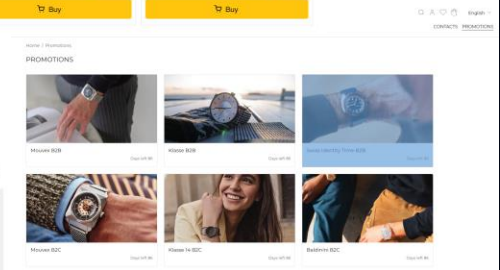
Buy
Buy

English
CONTACTS PROMOTIONS

Home / Promotions

PROMOTIONS

Movaex B2B
Days left 86

Klasse B2B
Days left 86

Swiss Identity 7mm B2B
Days left 86

Movaex B2C
Days left 86

Klasse 14 B2C
Days left 86

Baldinini B2C
Days left 86